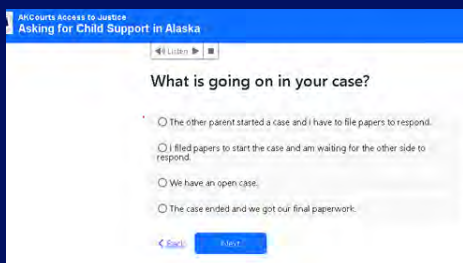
AKCourts Access to Justice
Asking for Child Support in Alaska

Listen

What is going on in your case?

The other parent started a case and I have to file papers to respond.

I filed papers to start the case and am waiting for the other side to respond.

We have an open case.

The case ended and we got our final paperwork.

< Back

Next